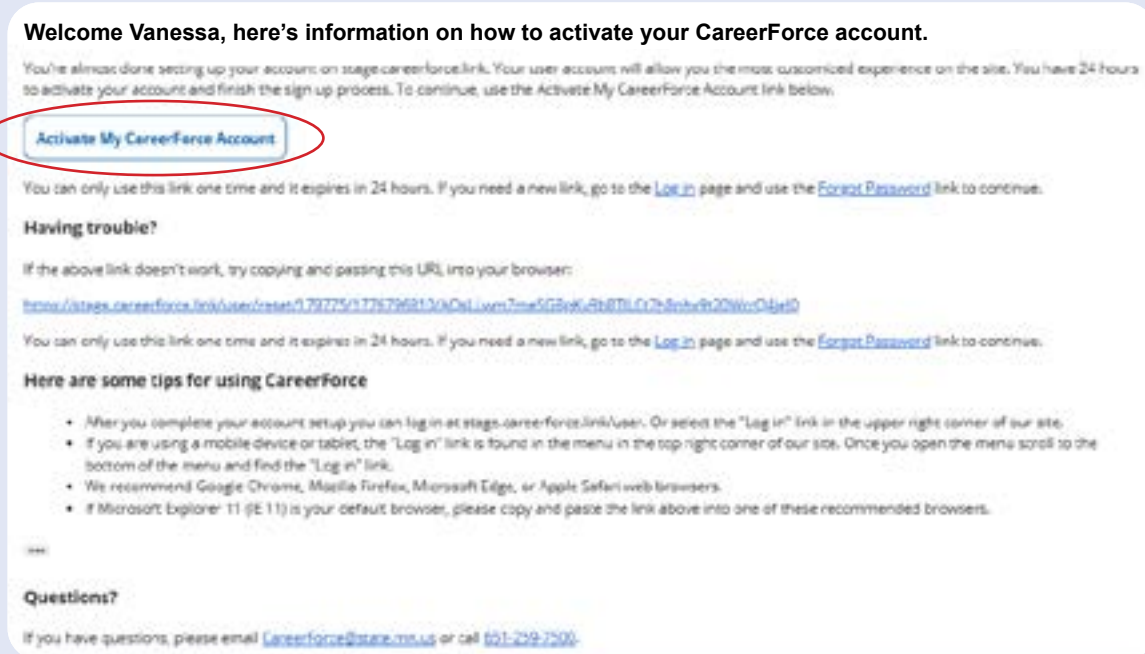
**Welcome Vanessa, here's information on how to activate your CareerForce account.**

You're almost done setting up your account on stage.careerforce.link. Your user account will allow you the most customized experience on the site. You have 24 hours to activate your account and finish the sign up process. To continue, use the Activate My CareerForce Account link below.

Activate My CareerForce Account

You can only use this link one time and it expires in 24 hours. If you need a new link, go to the Log in page and use the Forgot Password link to continue.

**Having trouble?**

If the above link doesn't work, try copying and pasting this URL into your browser:

https://stage.careerforce.link/user/reset/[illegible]

You can only use this link one time and it expires in 24 hours. If you need a new link, go to the Log in page and use the Forgot Password link to continue.

**Here are some tips for using CareerForce**

- After you complete your account setup you can log in at stage.careerforce.link/user. Or select the "Log in" link in the upper right corner of our site.
- If you are using a mobile device or tablet, the "Log in" link is found in the menu in the top right corner of our site. Once you open the menu scroll to the bottom of the menu and find the "Log in" link.
- We recommend Google Chrome, Mozilla Firefox, Microsoft Edge, or Apple Safari web browsers.
- If Microsoft Explorer 11 (IE 11) is your default browser, please copy and paste the link above into one of these recommended browsers.

---

**Questions?**

If you have questions, please email CareerForce@state.mn.us or call 651-259-7500.